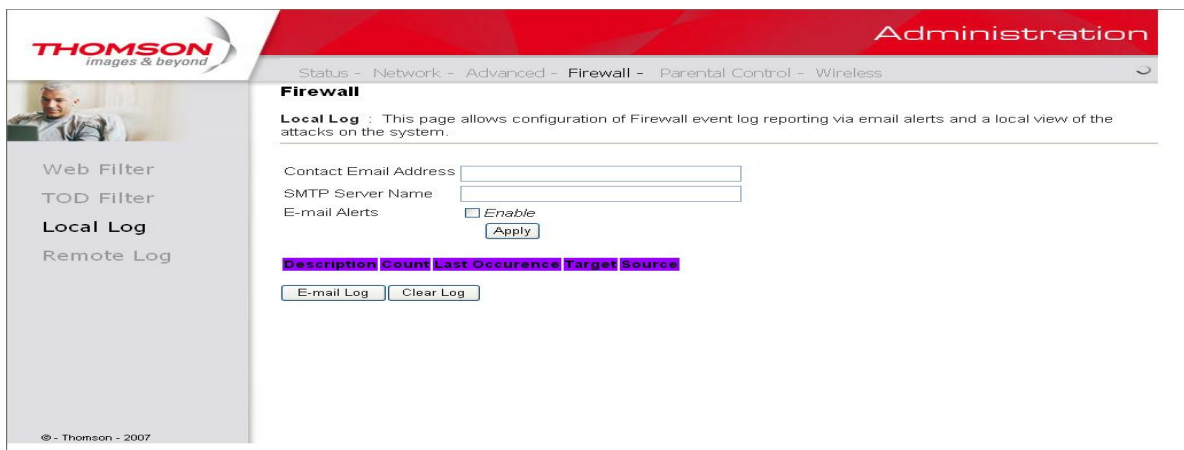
THOMSON
images & beyond

Administration

Status - Network - Advanced - Firewall - Parental Control - Wireless

Web Filter
TOD Filter
Local Log
Remote Log

Firewall

Local Log : This page allows configuration of Firewall event log reporting via email alerts and a local view of the attacks on the system.

Contact Email Address
SMTP Server Name
E-mail Alerts Enable
Apply

| Description | Count | Last Occurence | Target | Source |
|---|---|---|---|---|

E-mail Log Clear Log

© - Thomson - 2007